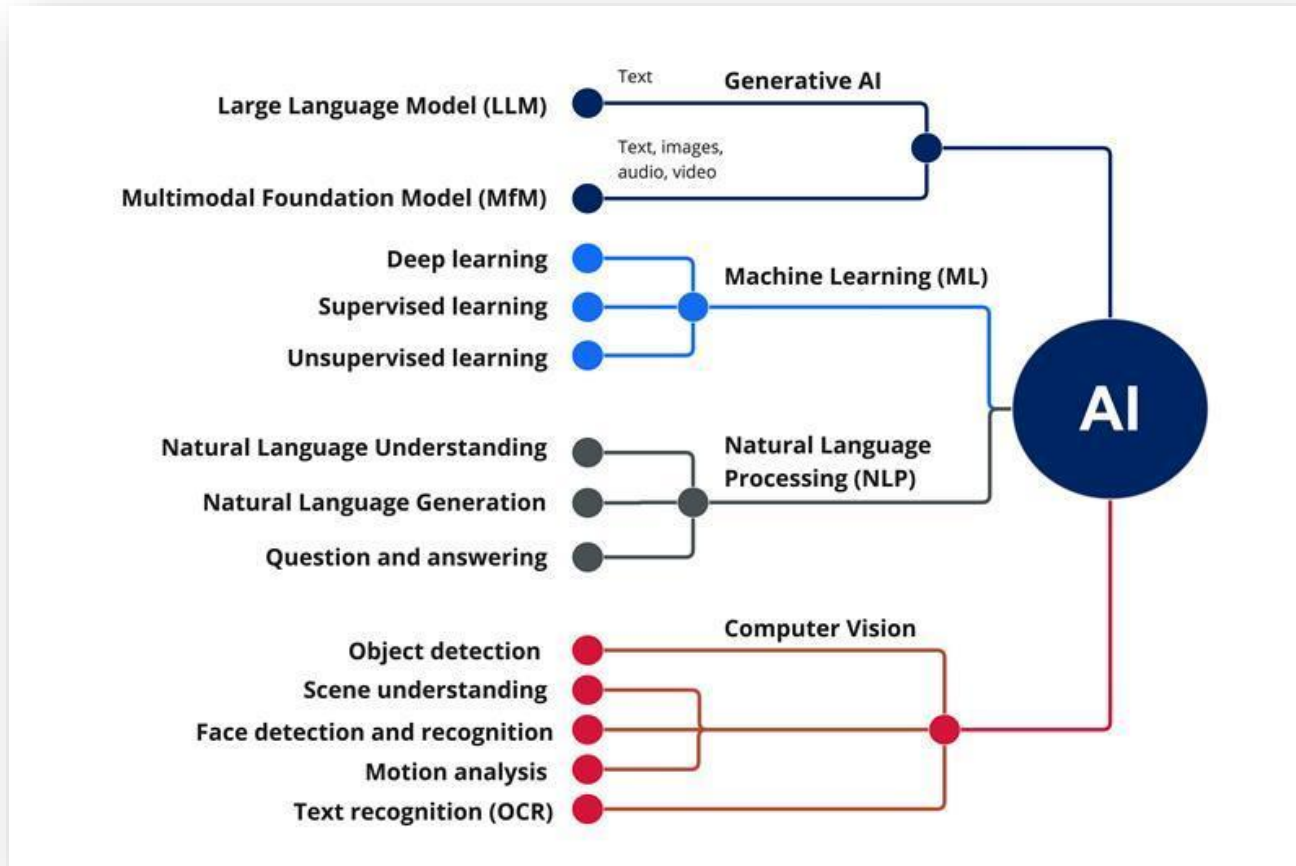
Large Language Model (LLM)
Text
Generative AI
Text, images, audio, video
Multimodal Foundation Model (MfM)

Deep learning
Supervised learning
Unsupervised learning
Machine Learning (ML)

AI

Natural Language Understanding
Natural Language Generation
Question and answering
Natural Language Processing (NLP)

Computer Vision
Object detection
Scene understanding
Face detection and recognition
Motion analysis
Text recognition (OCR)